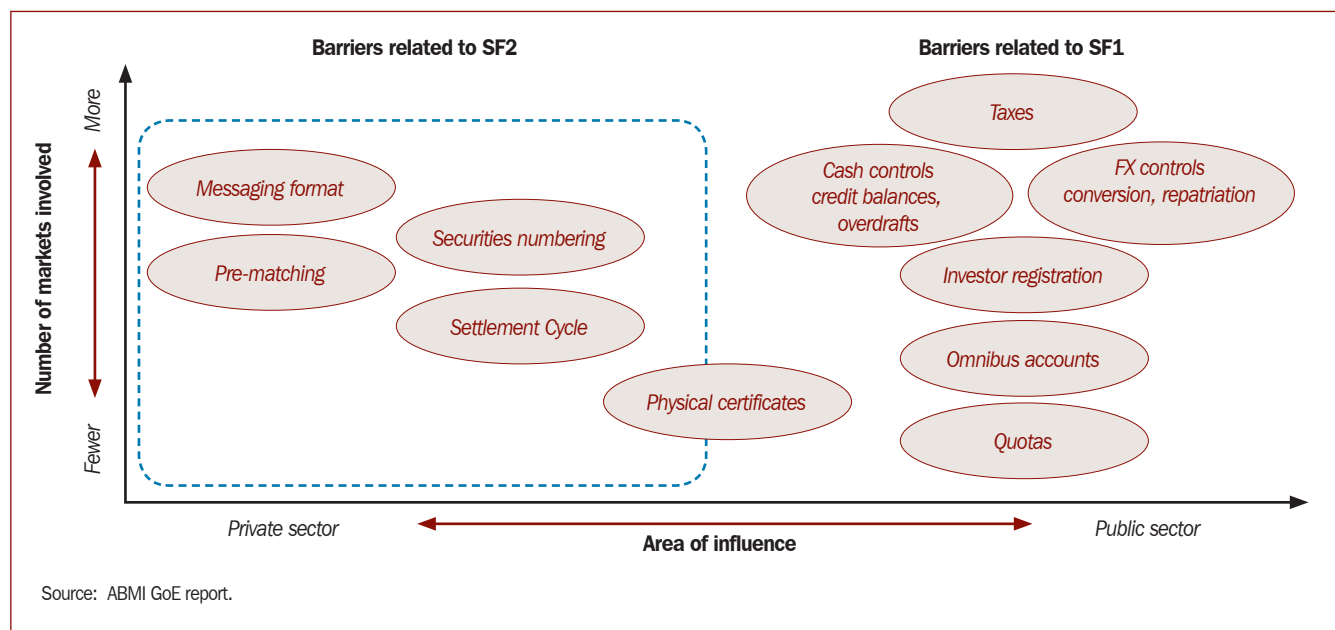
Barriers related to SF2

Barriers related to SF1

More

Number of markets involved

Fewer

Messaging format

Securities numbering

Pre-matching

Settlement Cycle

Physical certificates

Taxes

Cash controls credit balances, overdrafts

FX controls conversion, repatriation

Investor registration

Omnibus accounts

Quotas

Private sector

Area of influence

Public sector

Source: ABMI GoE report.